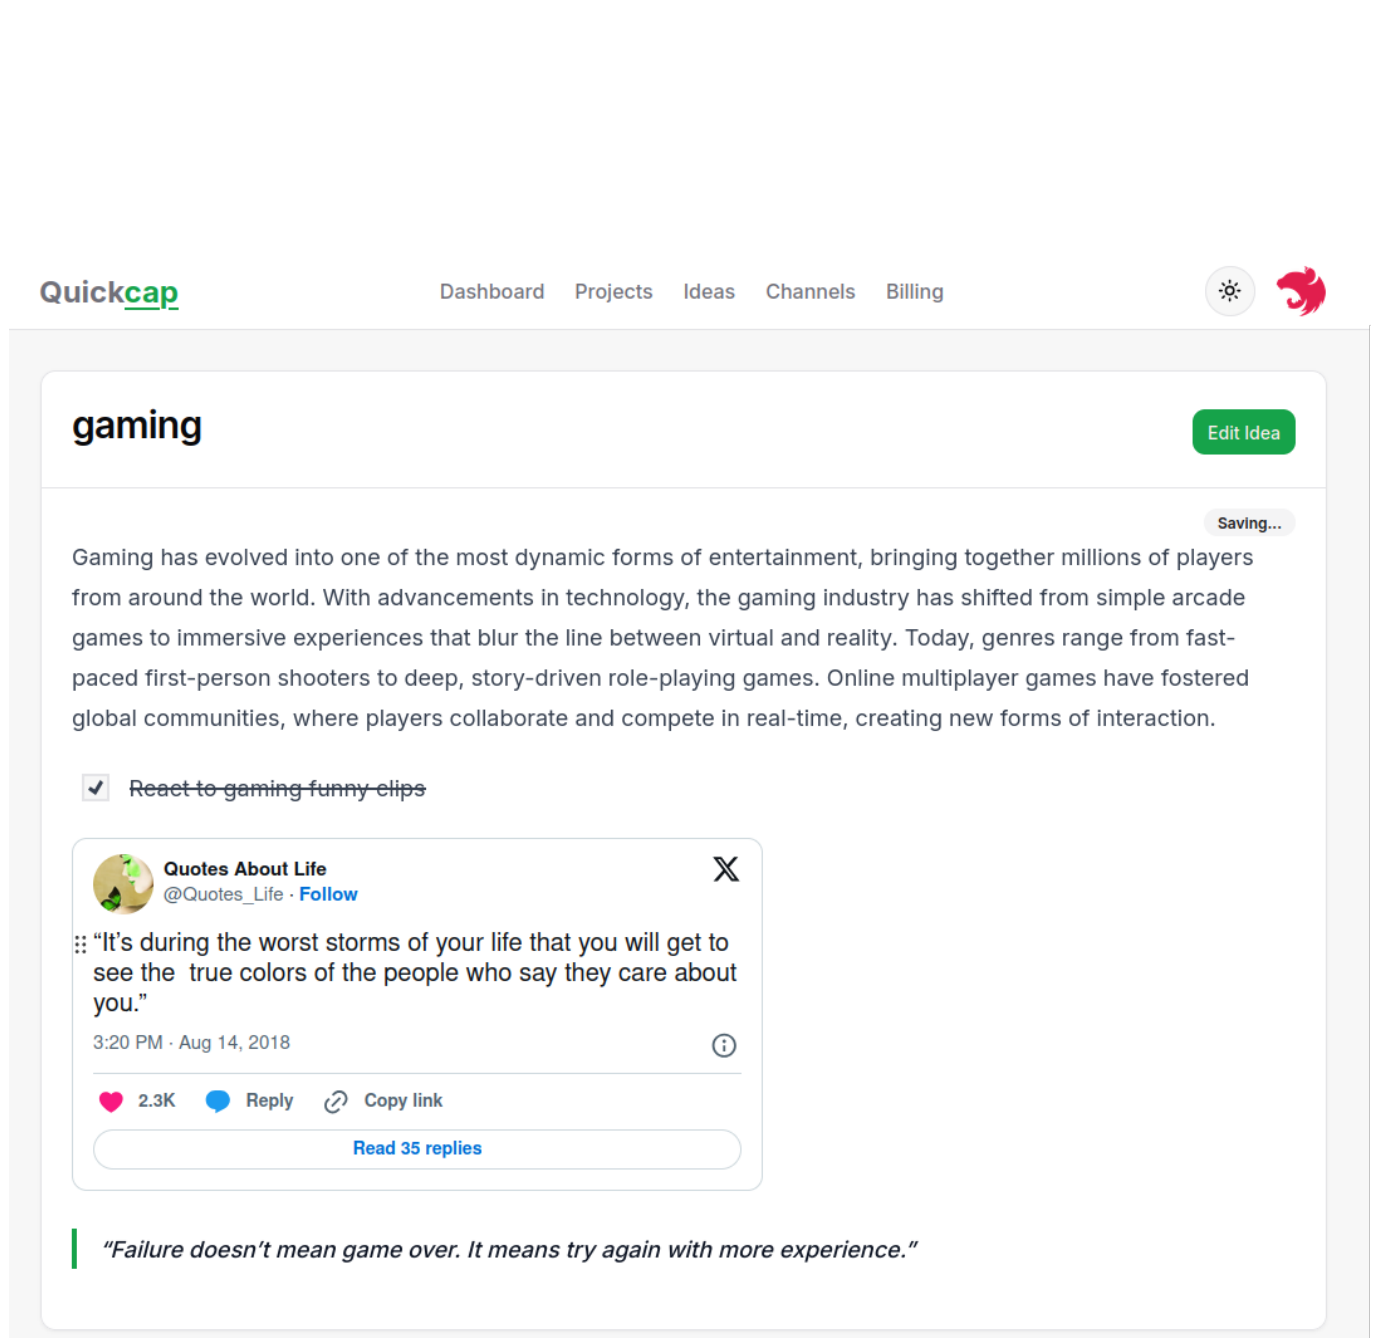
Quickcap

Dashboard Projects Ideas Channels Billing

gaming

Edit Idea

Saving...

Gaming has evolved into one of the most dynamic forms of entertainment, bringing together millions of players from around the world. With advancements in technology, the gaming industry has shifted from simple arcade games to immersive experiences that blur the line between virtual and reality. Today, genres range from fast-paced first-person shooters to deep, story-driven role-playing games. Online multiplayer games have fostered global communities, where players collaborate and compete in real-time, creating new forms of interaction.

~~React to gaming funny clips~~

Quotes About Life
@Quotes_Life · Follow

“It’s during the worst storms of your life that you will get to see the true colors of the people who say they care about you.”

3:20 PM · Aug 14, 2018

2.3K Reply Copy link

Read 35 replies

“Failure doesn’t mean game over. It means try again with more experience.”